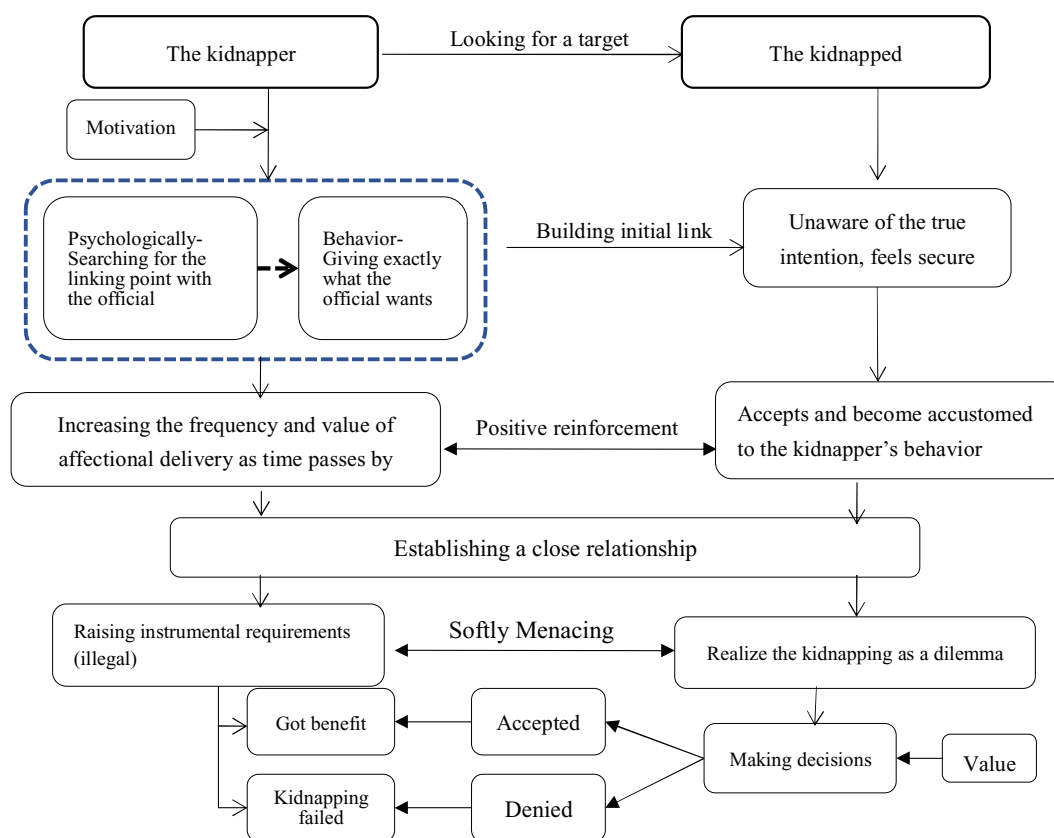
The kidnapper

Looking for a target

The kidnapped

Motivation

Psychologically-Searching for the linking point with the official

Behavior-Giving exactly what the official wants

Building initial link

Unaware of the true intention, feels secure

Increasing the frequency and value of affectional delivery as time passes by

Positive reinforcement

Accepts and become accustomed to the kidnapper's behavior

Establishing a close relationship

Raising instrumental requirements (illegal)

Softly Menacing

Realize the kidnapping as a dilemma

Got benefit

Accepted

Making decisions

Value

Kidnapping failed

Denied